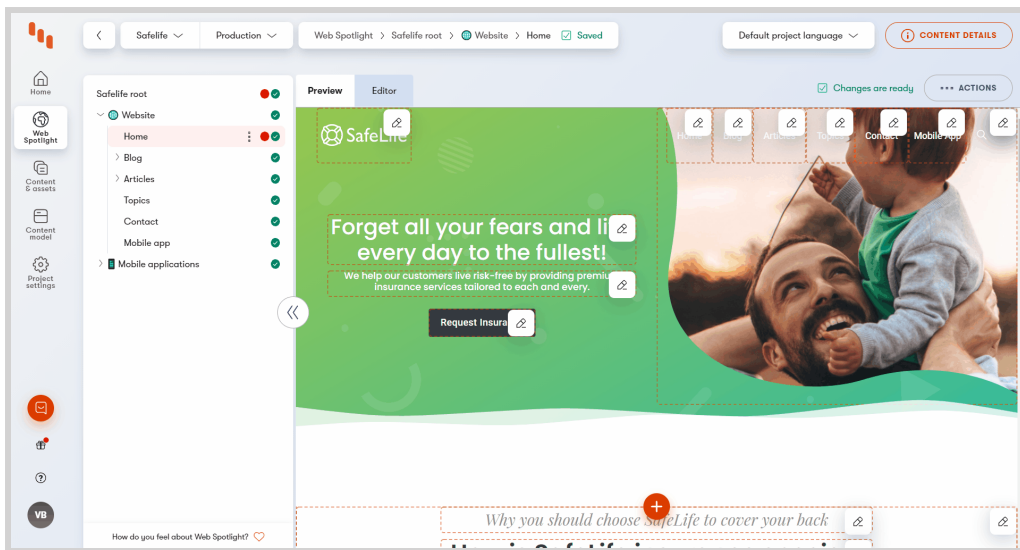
Home

Web Spotlight

Content & assets

Content model

Project settings

VB

Safelife

Production

Web Spotlight > Safelife root > Website > Home

Saved

Default project language

CONTENT DETAILS

Safelife root

Website

Home

Blog

Articles

Topics

Contact

Mobile app

Mobile applications

How do you feel about Web Spotlight?

Preview

Editor

Changes are ready

ACTIONS

SafeLife

Home Blog Articles Topics Contact Mobile App

Forget all your fears and li every day to the fullest!

We help our customers live risk-free by providing premiu insurance services tailored to each and every.

Request Insura

Why you should choose SafeLife to cover your back

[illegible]